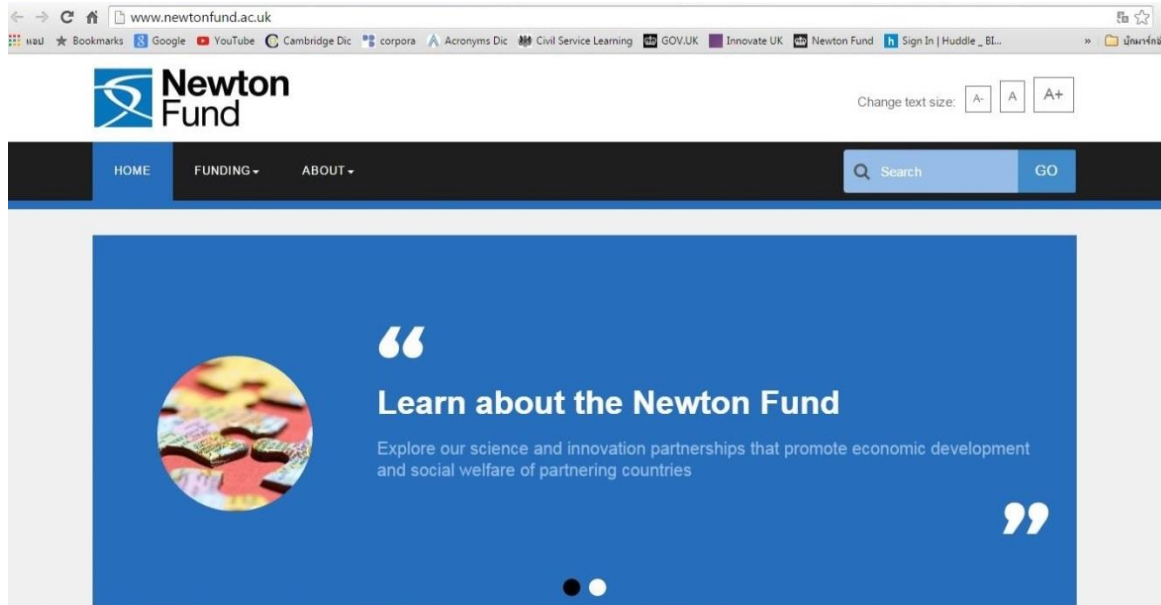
www.newtonfund.ac.uk

แอป Bookmarks Google YouTube Cambridge Dic corpora Acronyms Dic Civil Service Learning GOV.UK Innovate UK Newton Fund Sign In | Huddle _ BI... » บุ๊กมาร์กอื่

Newton Fund

Change text size: A- A A+

HOME FUNDING ABOUT

Search GO

“

Learn about the Newton Fund

Explore our science and innovation partnerships that promote economic development and social welfare of partnering countries

”